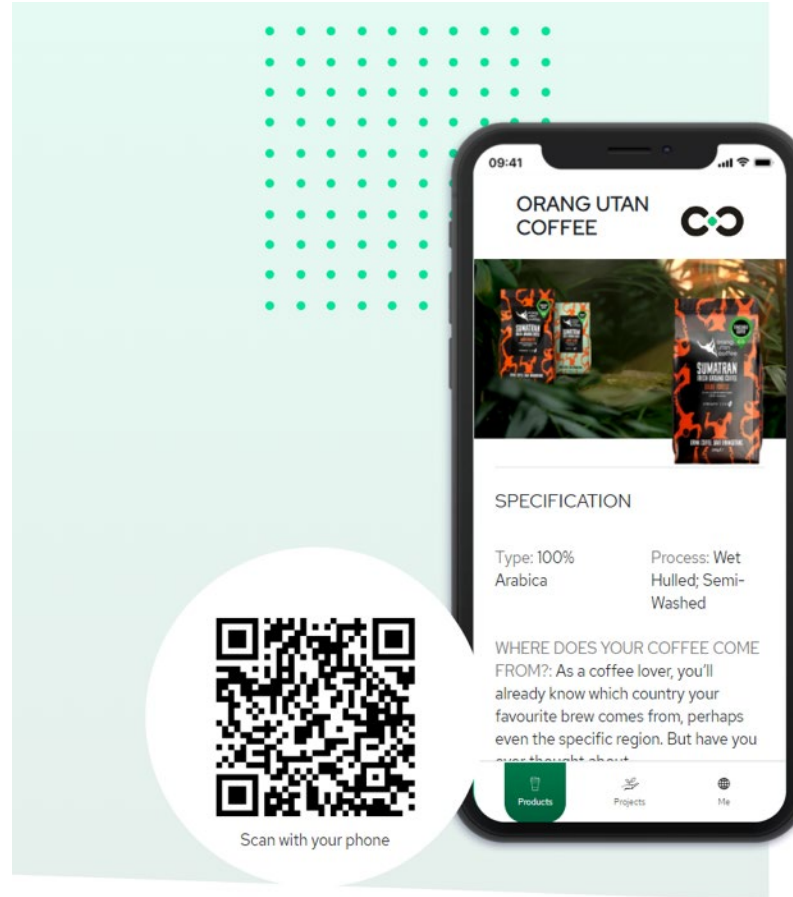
09:41

ORANG UTAN COFFEE

SUMATRAN

SUMATRAN

SPECIFICATION

Type: 100% Arabica

Process: Wet Hulled; Semi-Washed

WHERE DOES YOUR COFFEE COME FROM?: As a coffee lover, you'll already know which country your favourite brew comes from, perhaps even the specific region. But have you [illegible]

Products

Projects

Me

Scan with your phone